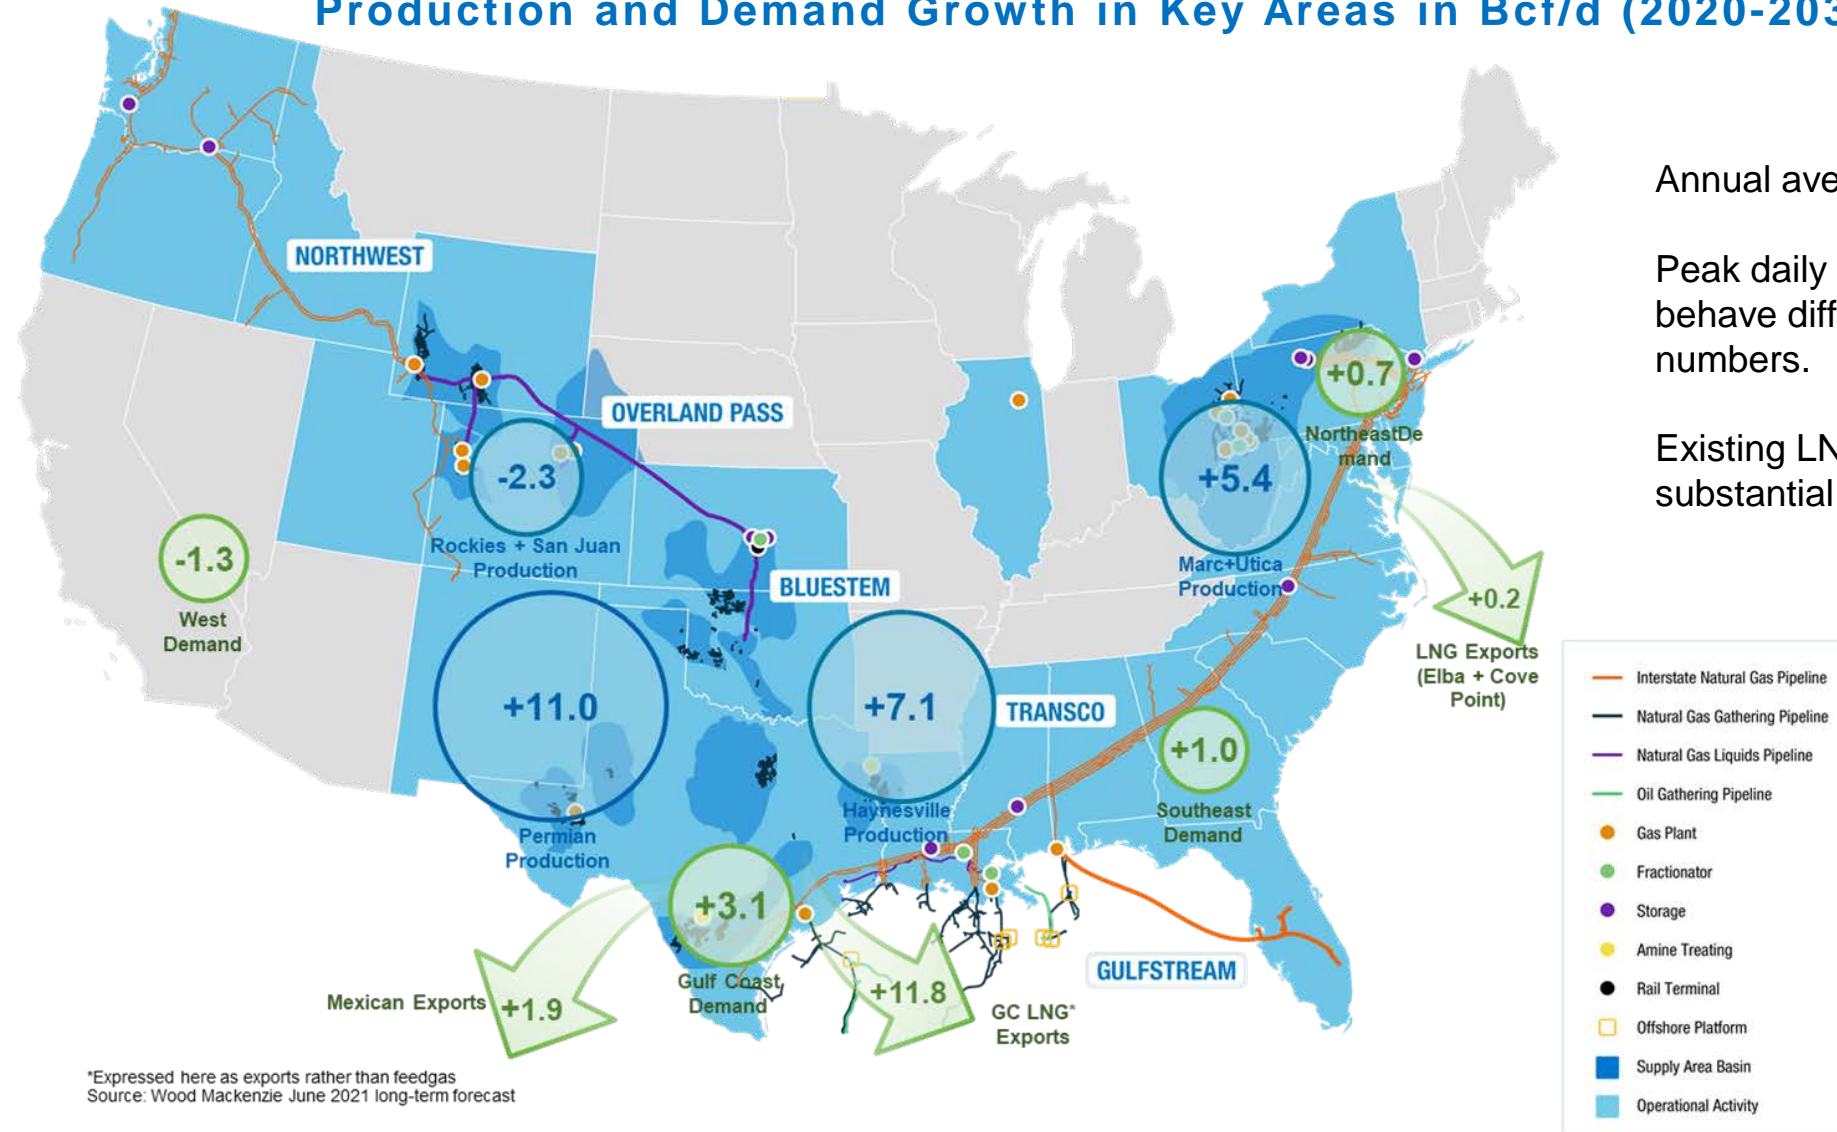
Production and Demand Growth in Key Areas in Bcf/d (2020-203

NORTHWEST

OVERLAND PASS

-2.3
Rockies + San Juan Production

-1.3
West Demand

BLUESTEM

+11.0
Permian Production

+7.1
Haynesville Production

TRANSCO

+5.4
Marc+Utica Production

+0.7
NortheastDemand

+0.2
LNG Exports (Elba + Cove Point)

+1.0
Southeast Demand

+3.1
Gulf Coast Demand

Mexican Exports +1.9

+11.8
GC LNG* Exports

GULFSTREAM

*Expressed here as exports rather than feedgas
Source: Wood Mackenzie June 2021 long-term forecast

Annual ave

Peak daily behave diff numbers.

Existing LN substantial

Interstate Natural Gas Pipeline
Natural Gas Gathering Pipeline
Natural Gas Liquids Pipeline
Oil Gathering Pipeline
Gas Plant
Fractionator
Storage
Amine Treating
Rail Terminal
Offshore Platform
Supply Area Basin
Operational Activity